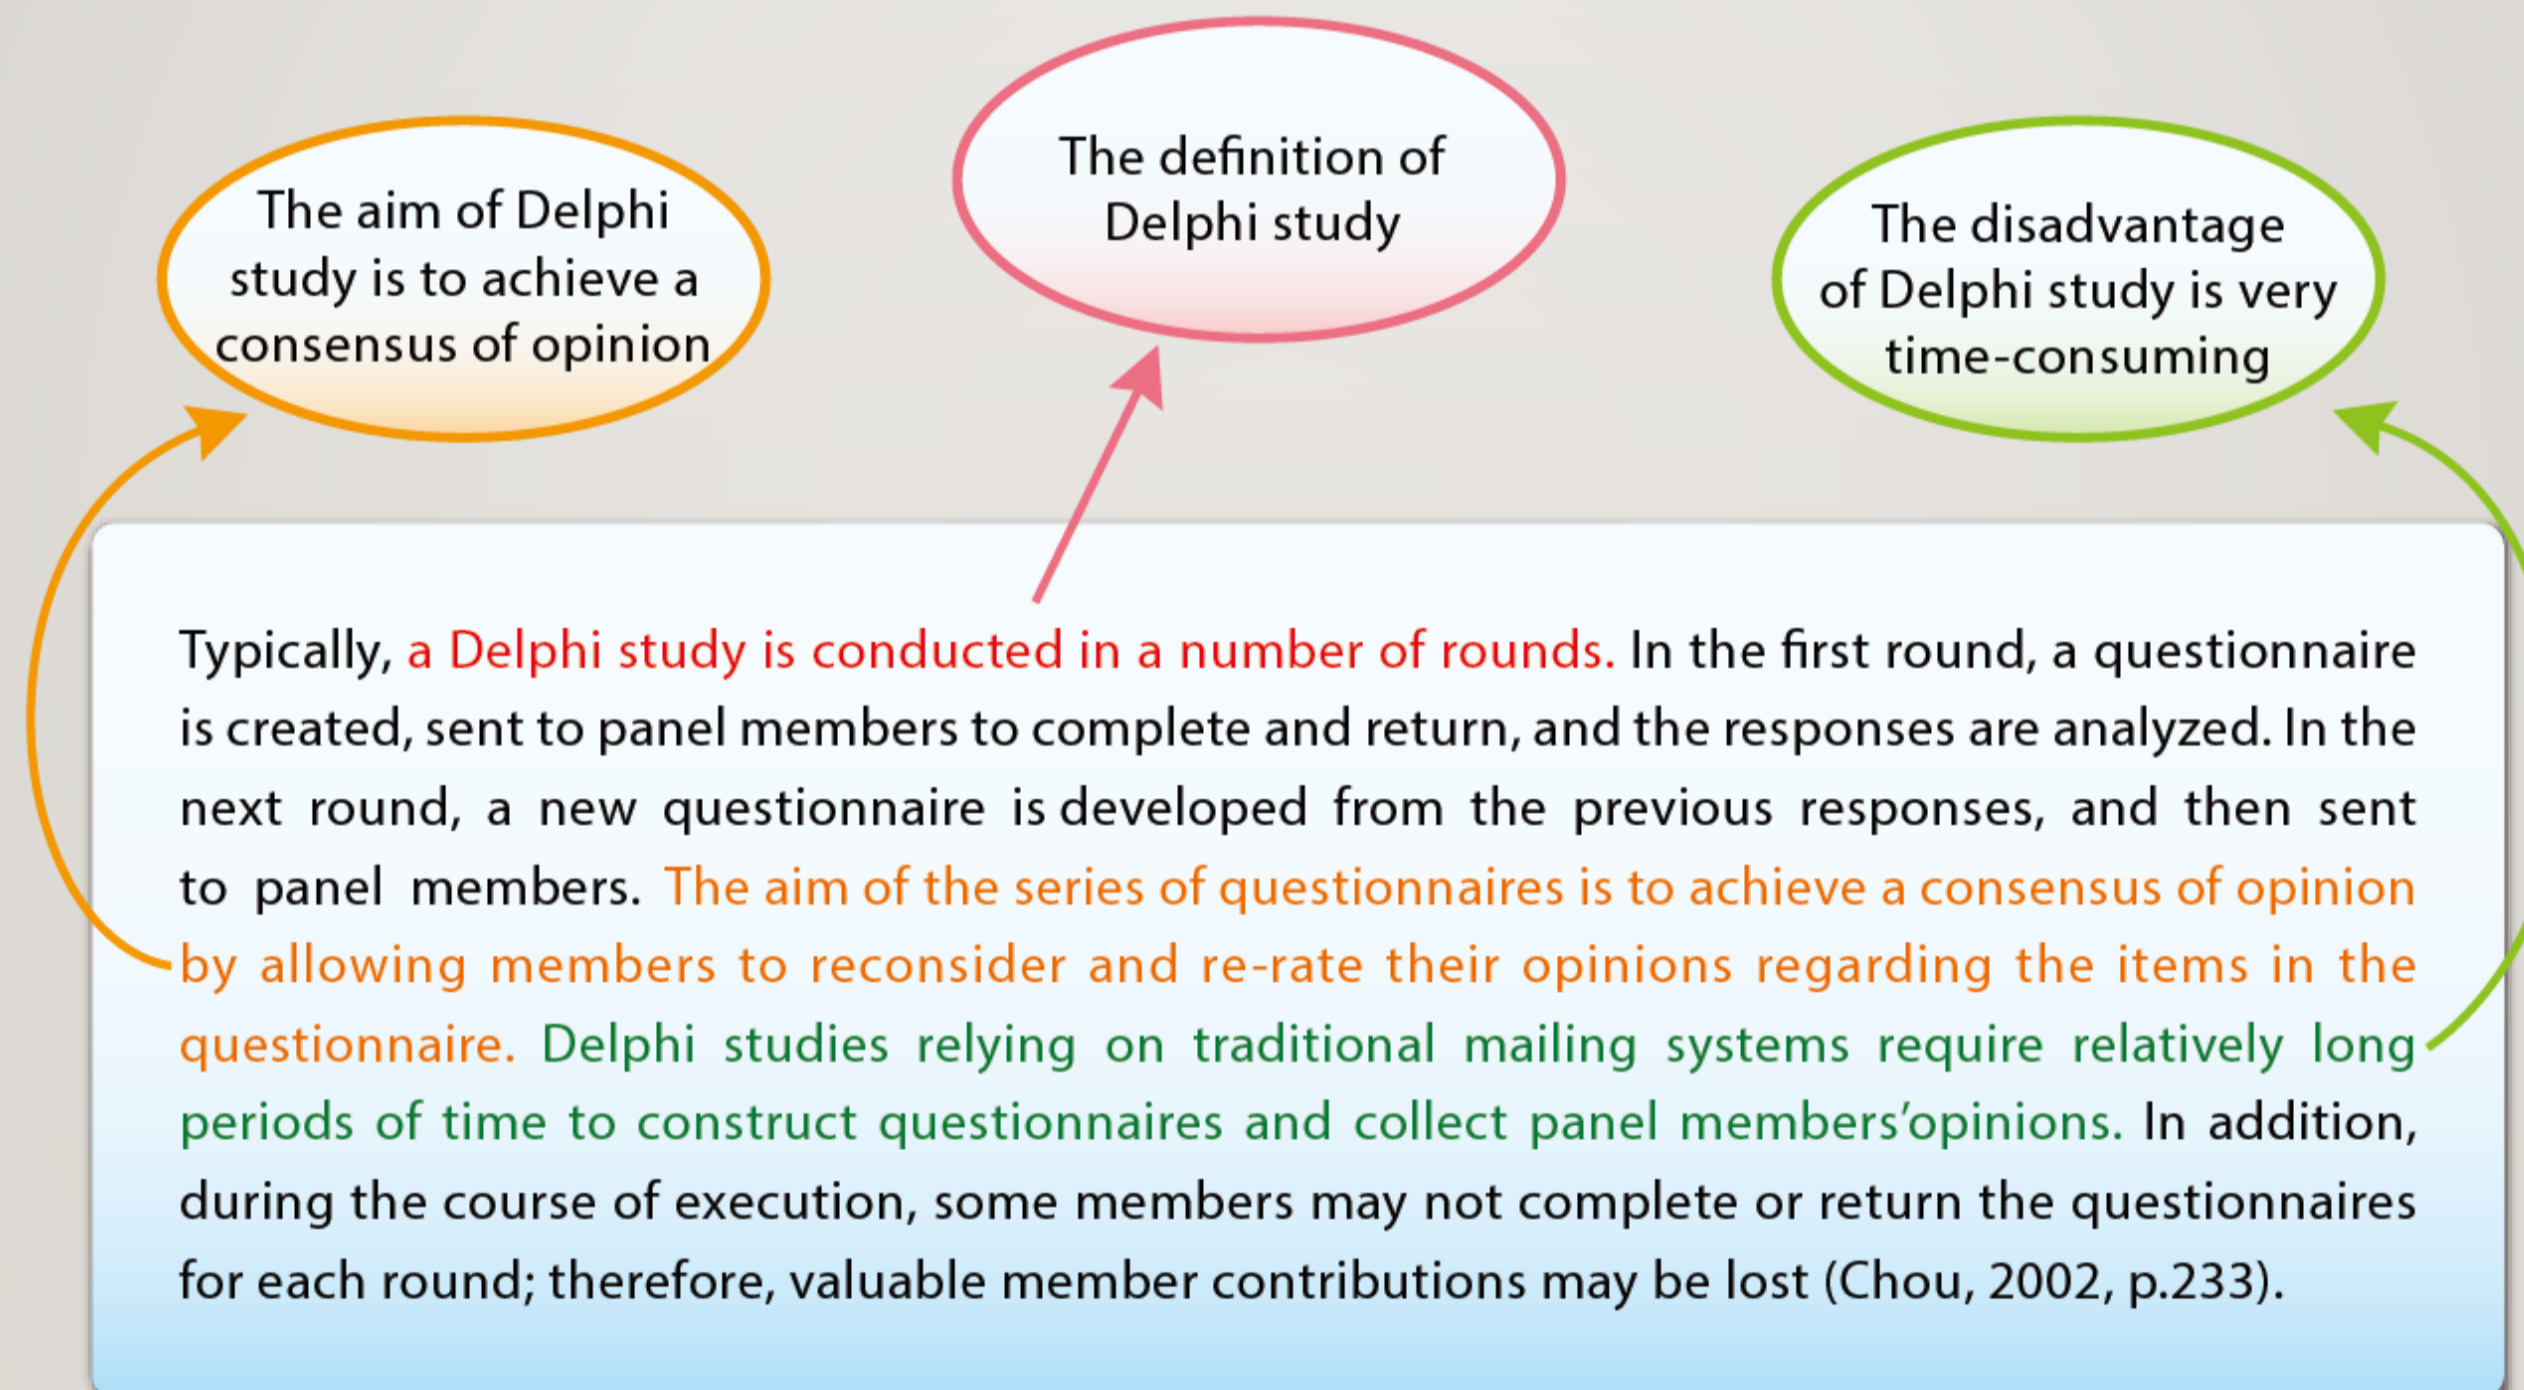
The aim of Delphi study is to achieve a consensus of opinion

The definition of Delphi study

The disadvantage of Delphi study is very time-consuming

Typically, a Delphi study is conducted in a number of rounds. In the first round, a questionnaire is created, sent to panel members to complete and return, and the responses are analyzed. In the next round, a new questionnaire is developed from the previous responses, and then sent to panel members. The aim of the series of questionnaires is to achieve a consensus of opinion by allowing members to reconsider and re-rate their opinions regarding the items in the questionnaire. Delphi studies relying on traditional mailing systems require relatively long periods of time to construct questionnaires and collect panel members'opinions. In addition, during the course of execution, some members may not complete or return the questionnaires for each round; therefore, valuable member contributions may be lost (Chou, 2002, p.233).